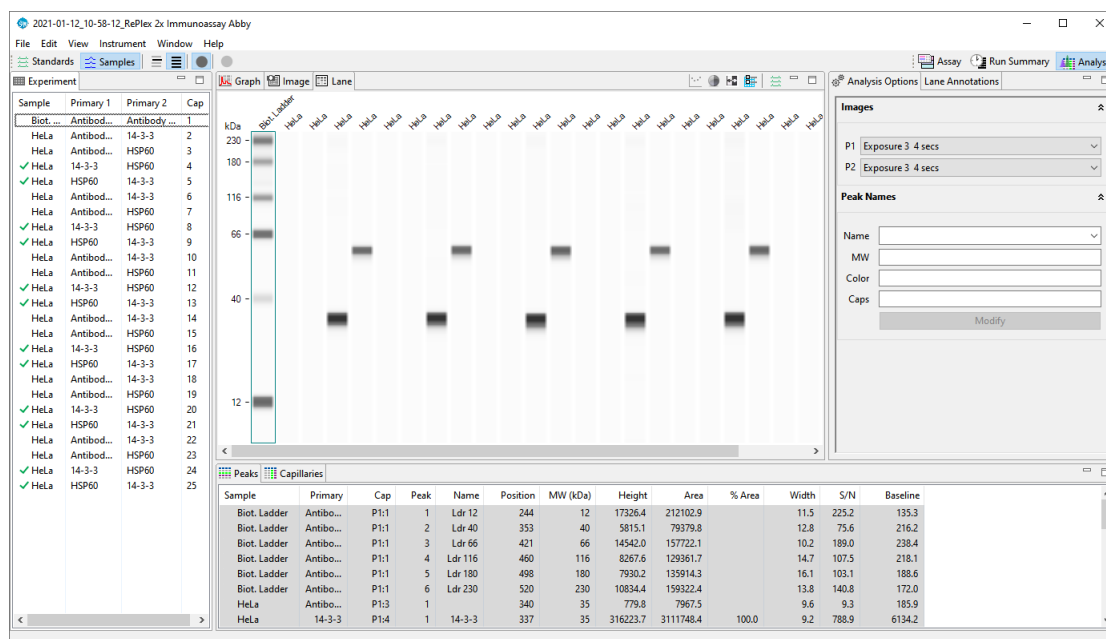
2021-01-12_10-58-12_RePlex 2x Immunoassay Abby

File Edit View Instrument Window Help

Standards Samples

Assay Run Summary Analys

Experiment

| Sample | Primary 1 | Primary 2 | Cap |
|---|---|---|---|
| Biot. ... | Antibod... | Antibody ... | 1 |
| HeLa | Antibod... | 14-3-3 | 2 |
| HeLa | Antibod... | HSP60 | 3 |
| ✓ HeLa | 14-3-3 | HSP60 | 4 |
| ✓ HeLa | HSP60 | 14-3-3 | 5 |
| HeLa | Antibod... | 14-3-3 | 6 |
| HeLa | Antibod... | HSP60 | 7 |
| ✓ HeLa | 14-3-3 | HSP60 | 8 |
| ✓ HeLa | HSP60 | 14-3-3 | 9 |
| HeLa | Antibod... | 14-3-3 | 10 |
| HeLa | Antibod... | HSP60 | 11 |
| ✓ HeLa | 14-3-3 | HSP60 | 12 |
| ✓ HeLa | HSP60 | 14-3-3 | 13 |
| HeLa | Antibod... | 14-3-3 | 14 |
| HeLa | Antibod... | HSP60 | 15 |
| ✓ HeLa | 14-3-3 | HSP60 | 16 |
| ✓ HeLa | HSP60 | 14-3-3 | 17 |
| HeLa | Antibod... | 14-3-3 | 18 |
| HeLa | Antibod... | HSP60 | 19 |
| ✓ HeLa | 14-3-3 | HSP60 | 20 |
| ✓ HeLa | HSP60 | 14-3-3 | 21 |
| HeLa | Antibod... | 14-3-3 | 22 |
| HeLa | Antibod... | HSP60 | 23 |
| ✓ HeLa | 14-3-3 | HSP60 | 24 |
| ✓ HeLa | HSP60 | 14-3-3 | 25 |

Graph Image Lane

Biot. Ladder HeLa HeLa HeLa HeLa HeLa HeLa HeLa HeLa HeLa HeLa HeLa HeLa HeLa HeLa HeLa HeLa HeLa HeLa HeLa HeLa HeLa HeLa HeLa HeLa

kDa
230
180
116
66
40
12

Analysis Options Lane Annotations

Images

P1 Exposure 3 4 secs
P2 Exposure 3 4 secs

Peak Names

Name
MW
Color
Caps
Modify

Peaks Capillaries

| Sample | Primary | Cap | Peak | Name | Position | MW (kDa) | Height | Area | % Area | Width | S/N | Baseline |
|---|---|---|---|---|---|---|---|---|---|---|---|---|
| Biot. Ladder | Antibo... | P1:1 | 1 | Ldr 12 | 244 | 12 | 17326.4 | 212102.9 | | 11.5 | 225.2 | 135.3 |
| Biot. Ladder | Antibo... | P1:1 | 2 | Ldr 40 | 353 | 40 | 5815.1 | 79379.8 | | 12.8 | 75.6 | 216.2 |
| Biot. Ladder | Antibo... | P1:1 | 3 | Ldr 66 | 421 | 66 | 14542.0 | 157722.1 | | 10.2 | 189.0 | 238.4 |
| Biot. Ladder | Antibo... | P1:1 | 4 | Ldr 116 | 460 | 116 | 8267.6 | 129361.7 | | 14.7 | 107.5 | 218.1 |
| Biot. Ladder | Antibo... | P1:1 | 5 | Ldr 180 | 498 | 180 | 7930.2 | 135914.3 | | 16.1 | 103.1 | 188.6 |
| Biot. Ladder | Antibo... | P1:1 | 6 | Ldr 230 | 520 | 230 | 10834.4 | 159322.4 | | 13.8 | 140.8 | 172.0 |
| HeLa | Antibo... | P1:3 | 1 | | 340 | 35 | 779.8 | 7967.5 | | 9.6 | 9.3 | 185.9 |
| HeLa | 14-3-3 | P1:4 | 1 | 14-3-3 | 337 | 35 | 316223.7 | 3111748.4 | 100.0 | 9.2 | 788.9 | 6134.2 |